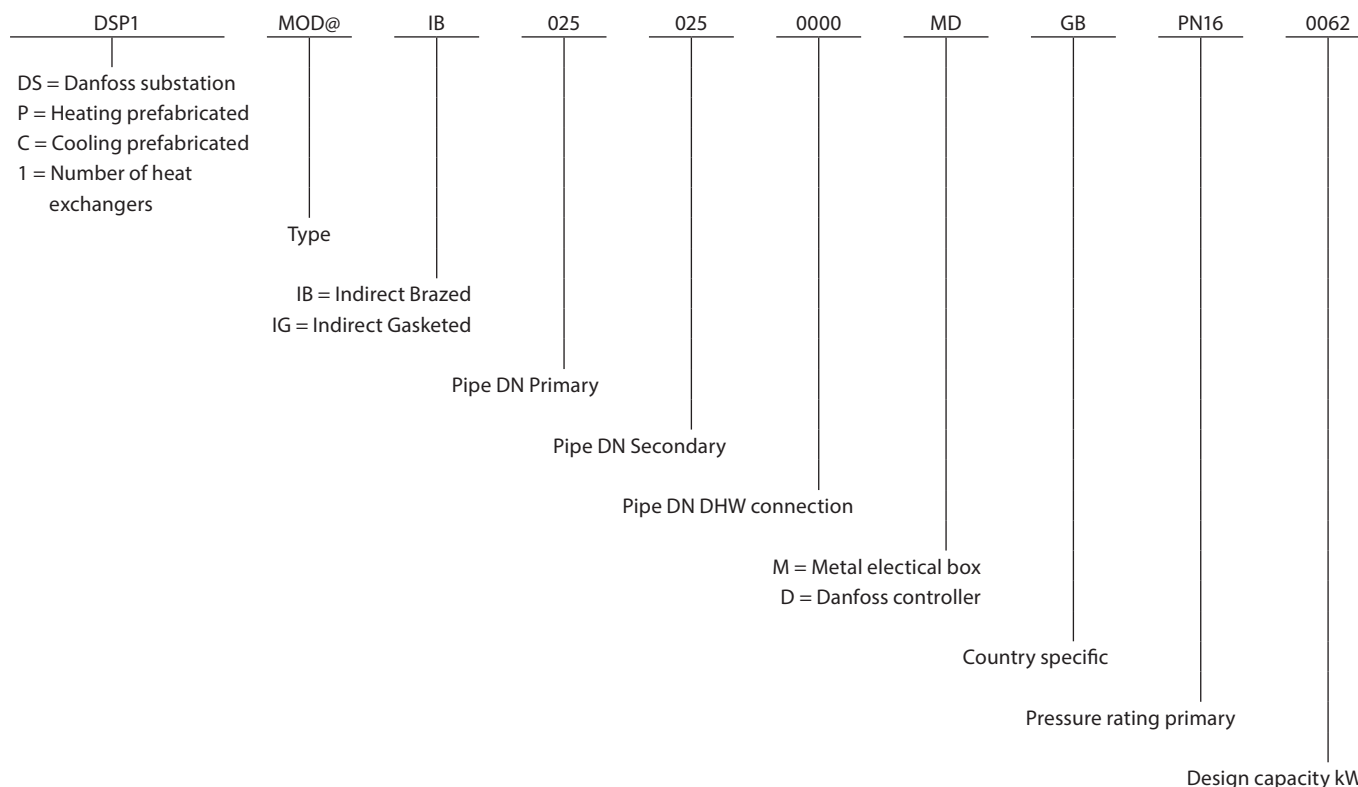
DSP1 MOD@ IB 025 025 0000 MD GB PN16 0062

DS = Danfoss substation
P = Heating prefabricated
C = Cooling prefabricated
1 = Number of heat exchangers

Type

IB = Indirect Brazed
IG = Indirect Gasketed

Pipe DN Primary

Pipe DN Secondary

Pipe DN DHW connection

M = Metal electical box
D = Danfoss controller

Country specific

Pressure rating primary

Design capacity kW